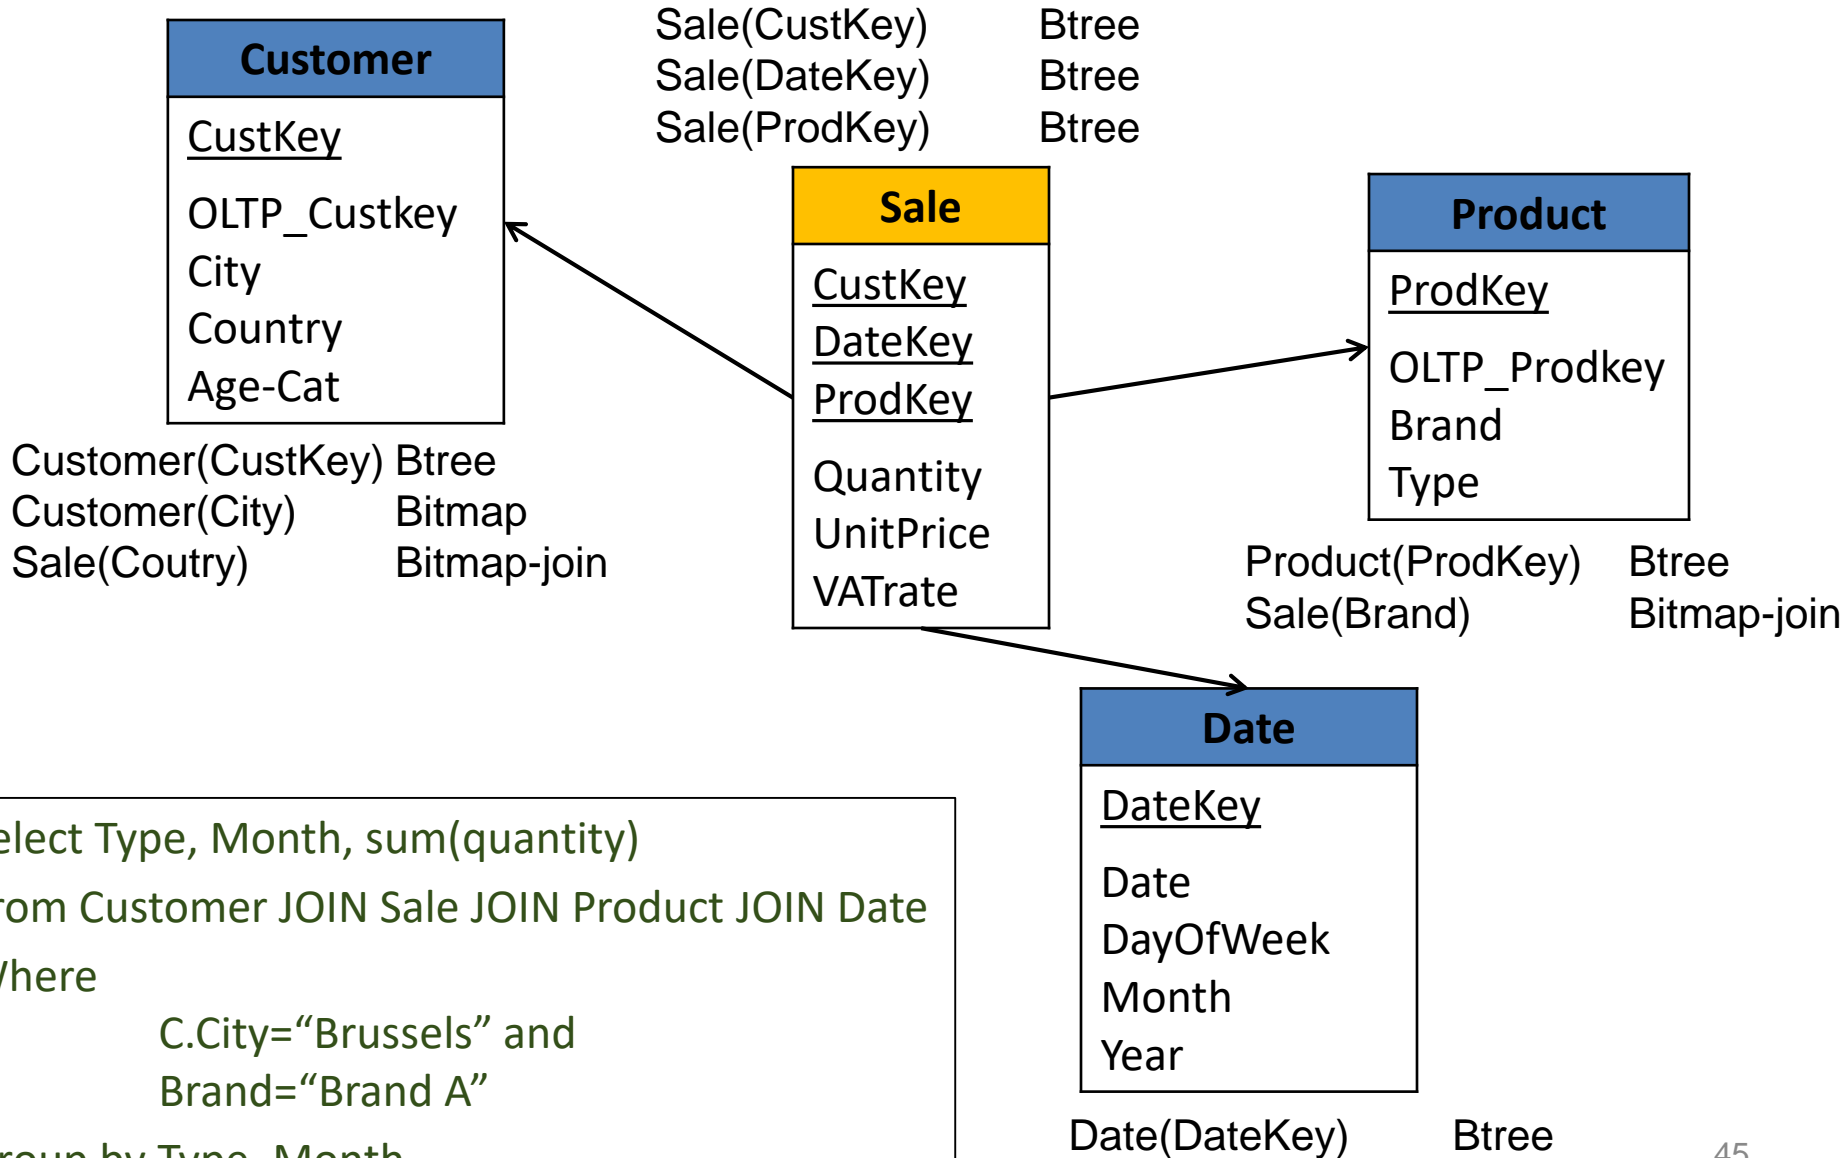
Customer

CustKey

OLTP_Custkey
City
Country
Age-Cat

Customer(CustKey) Btree
Customer(City) Bitmap
Sale(Coutry) Bitmap-join

Sale(CustKey) Btree
Sale(DateKey) Btree
Sale(ProdKey) Btree

Sale

CustKey
DateKey
ProdKey

Quantity
UnitPrice
VATrate

Product

ProdKey

OLTP_Prodkey
Brand
Type

Product(ProdKey) Btree
Sale(Brand) Bitmap-join

Date

DateKey

Date
DayOfWeek
Month
Year

Date(DateKey) Btree

elect Type, Month, sum(quantity)
rom Customer JOIN Sale JOIN Product JOIN Date
/here
C.City="Brussels" and
Brand="Brand A"
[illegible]

45